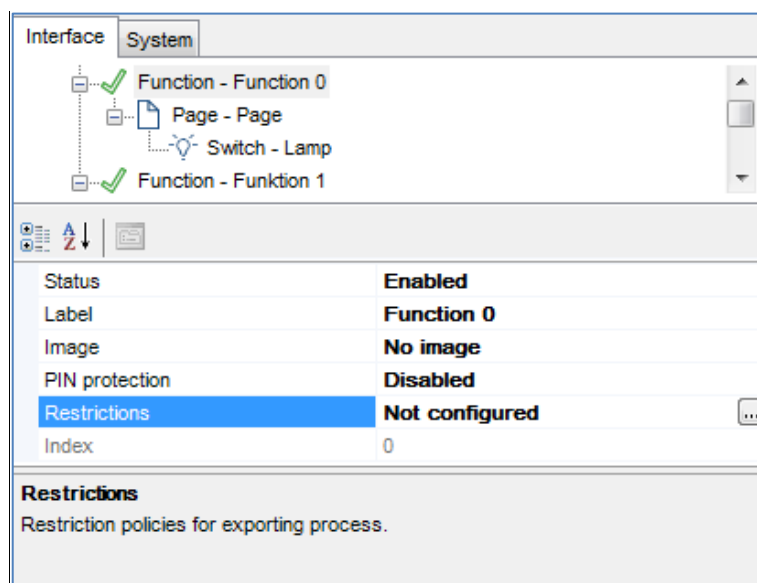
Interface System

Function - Function 0
Page - Page
Switch - Lamp
Function - Funktion 1

| | |
|---|---|
| Status | Enabled |
| Label | Function 0 |
| Image | No image |
| PIN protection | Disabled |
| Restrictions | Not configured ... |
| Index | 0 |

Restrictions
Restriction policies for exporting process.